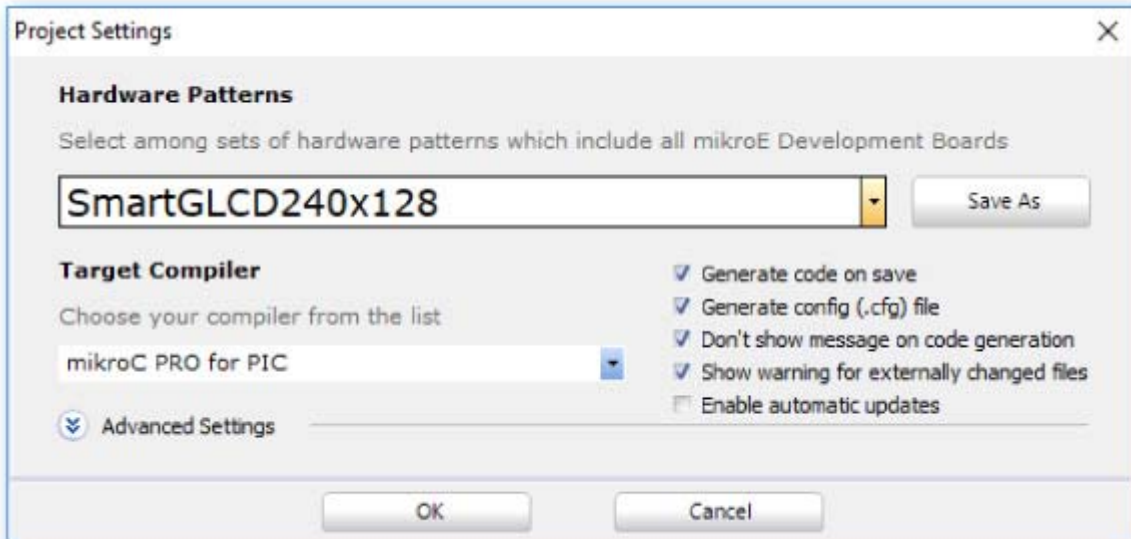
Project Settings

×

Hardware Patterns

Select among sets of hardware patterns which include all mikroE Development Boards

SmartGLCD240x128

Save As

Target Compiler

Choose your compiler from the list

mikroC PRO for PIC

Generate code on save
Generate config (.cfg) file
Don't show message on code generation
Show warning for externally changed files
Enable automatic updates

Advanced Settings

OK

Cancel